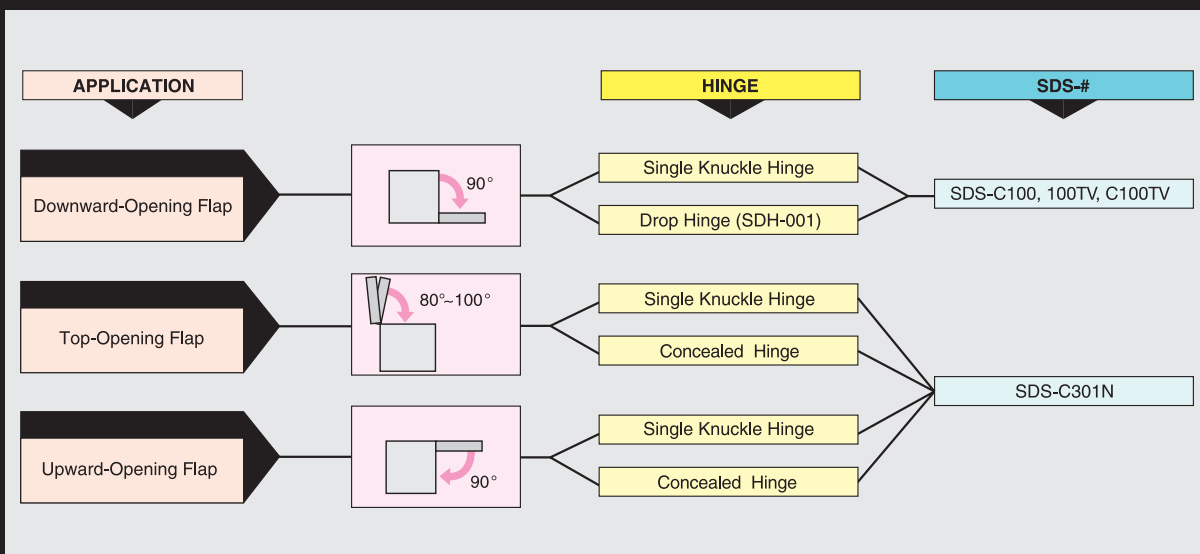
APPLICATION

HINGE

SDS-#

Downward-Opening Flap

90°

Single Knuckle Hinge

Drop Hinge (SDH-001)

SDS-C100, 100TV, C100TV

Top-Opening Flap

80°~100°

Single Knuckle Hinge

Concealed Hinge

SDS-C301N

Upward-Opening Flap

90°

Single Knuckle Hinge

Concealed Hinge